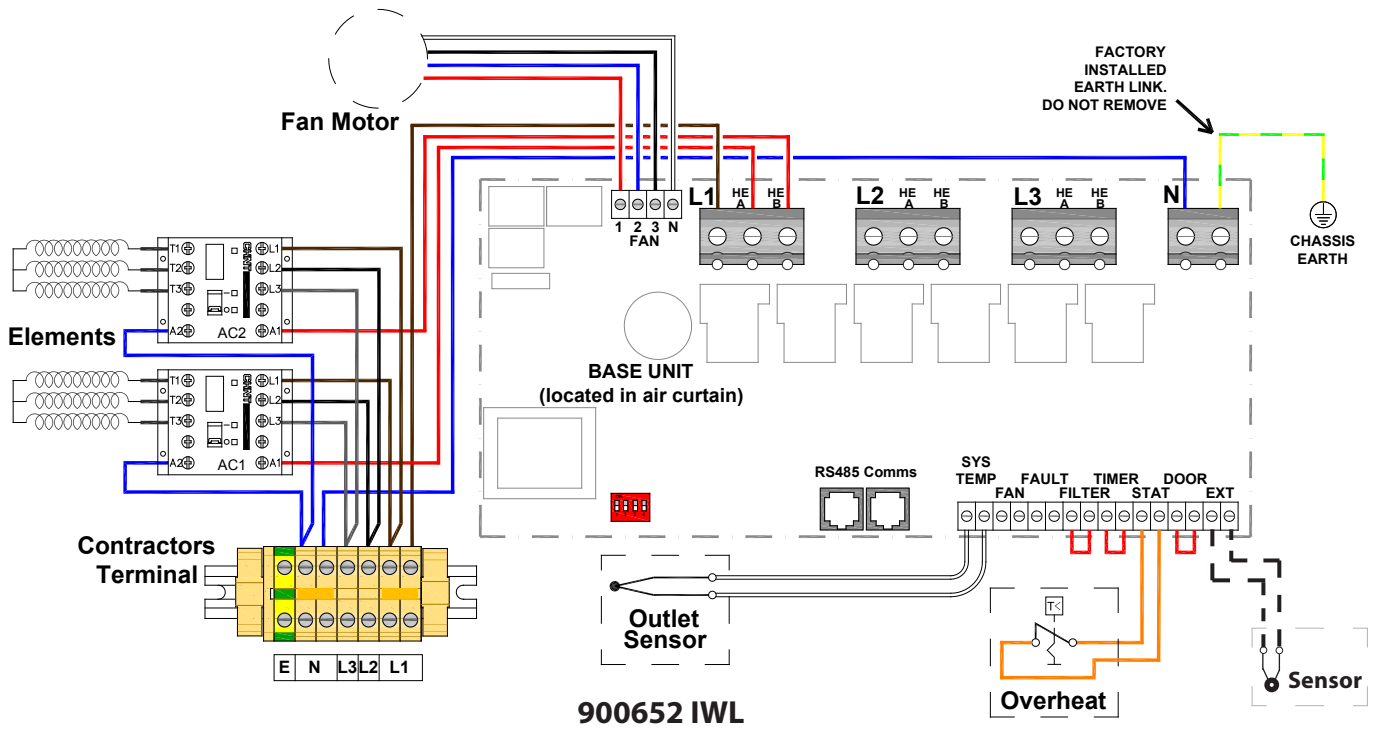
FACTORY INSTALLED EARTH LINK. DO NOT REMOVE

Fan Motor

1 2 3 N
FAN

L1 HE A HE B
L2 HE A HE B
L3 HE A HE B
N

CHASSIS EARTH

T1 T2 T3 A2 AC2 L1 L2 L3 A1

Elements

T1 T2 T3 A2 AC1 L1 L2 L3 A1

BASE UNIT
(located in air curtain)

RS485 Comms

SYS TEMP
FAN
FAULT
FILTER
TIMER
STAT
DOOR
EXT

Contractors Terminal

E N L3 L2 L1

Outlet Sensor

Overheat

Sensor

900652 IWL